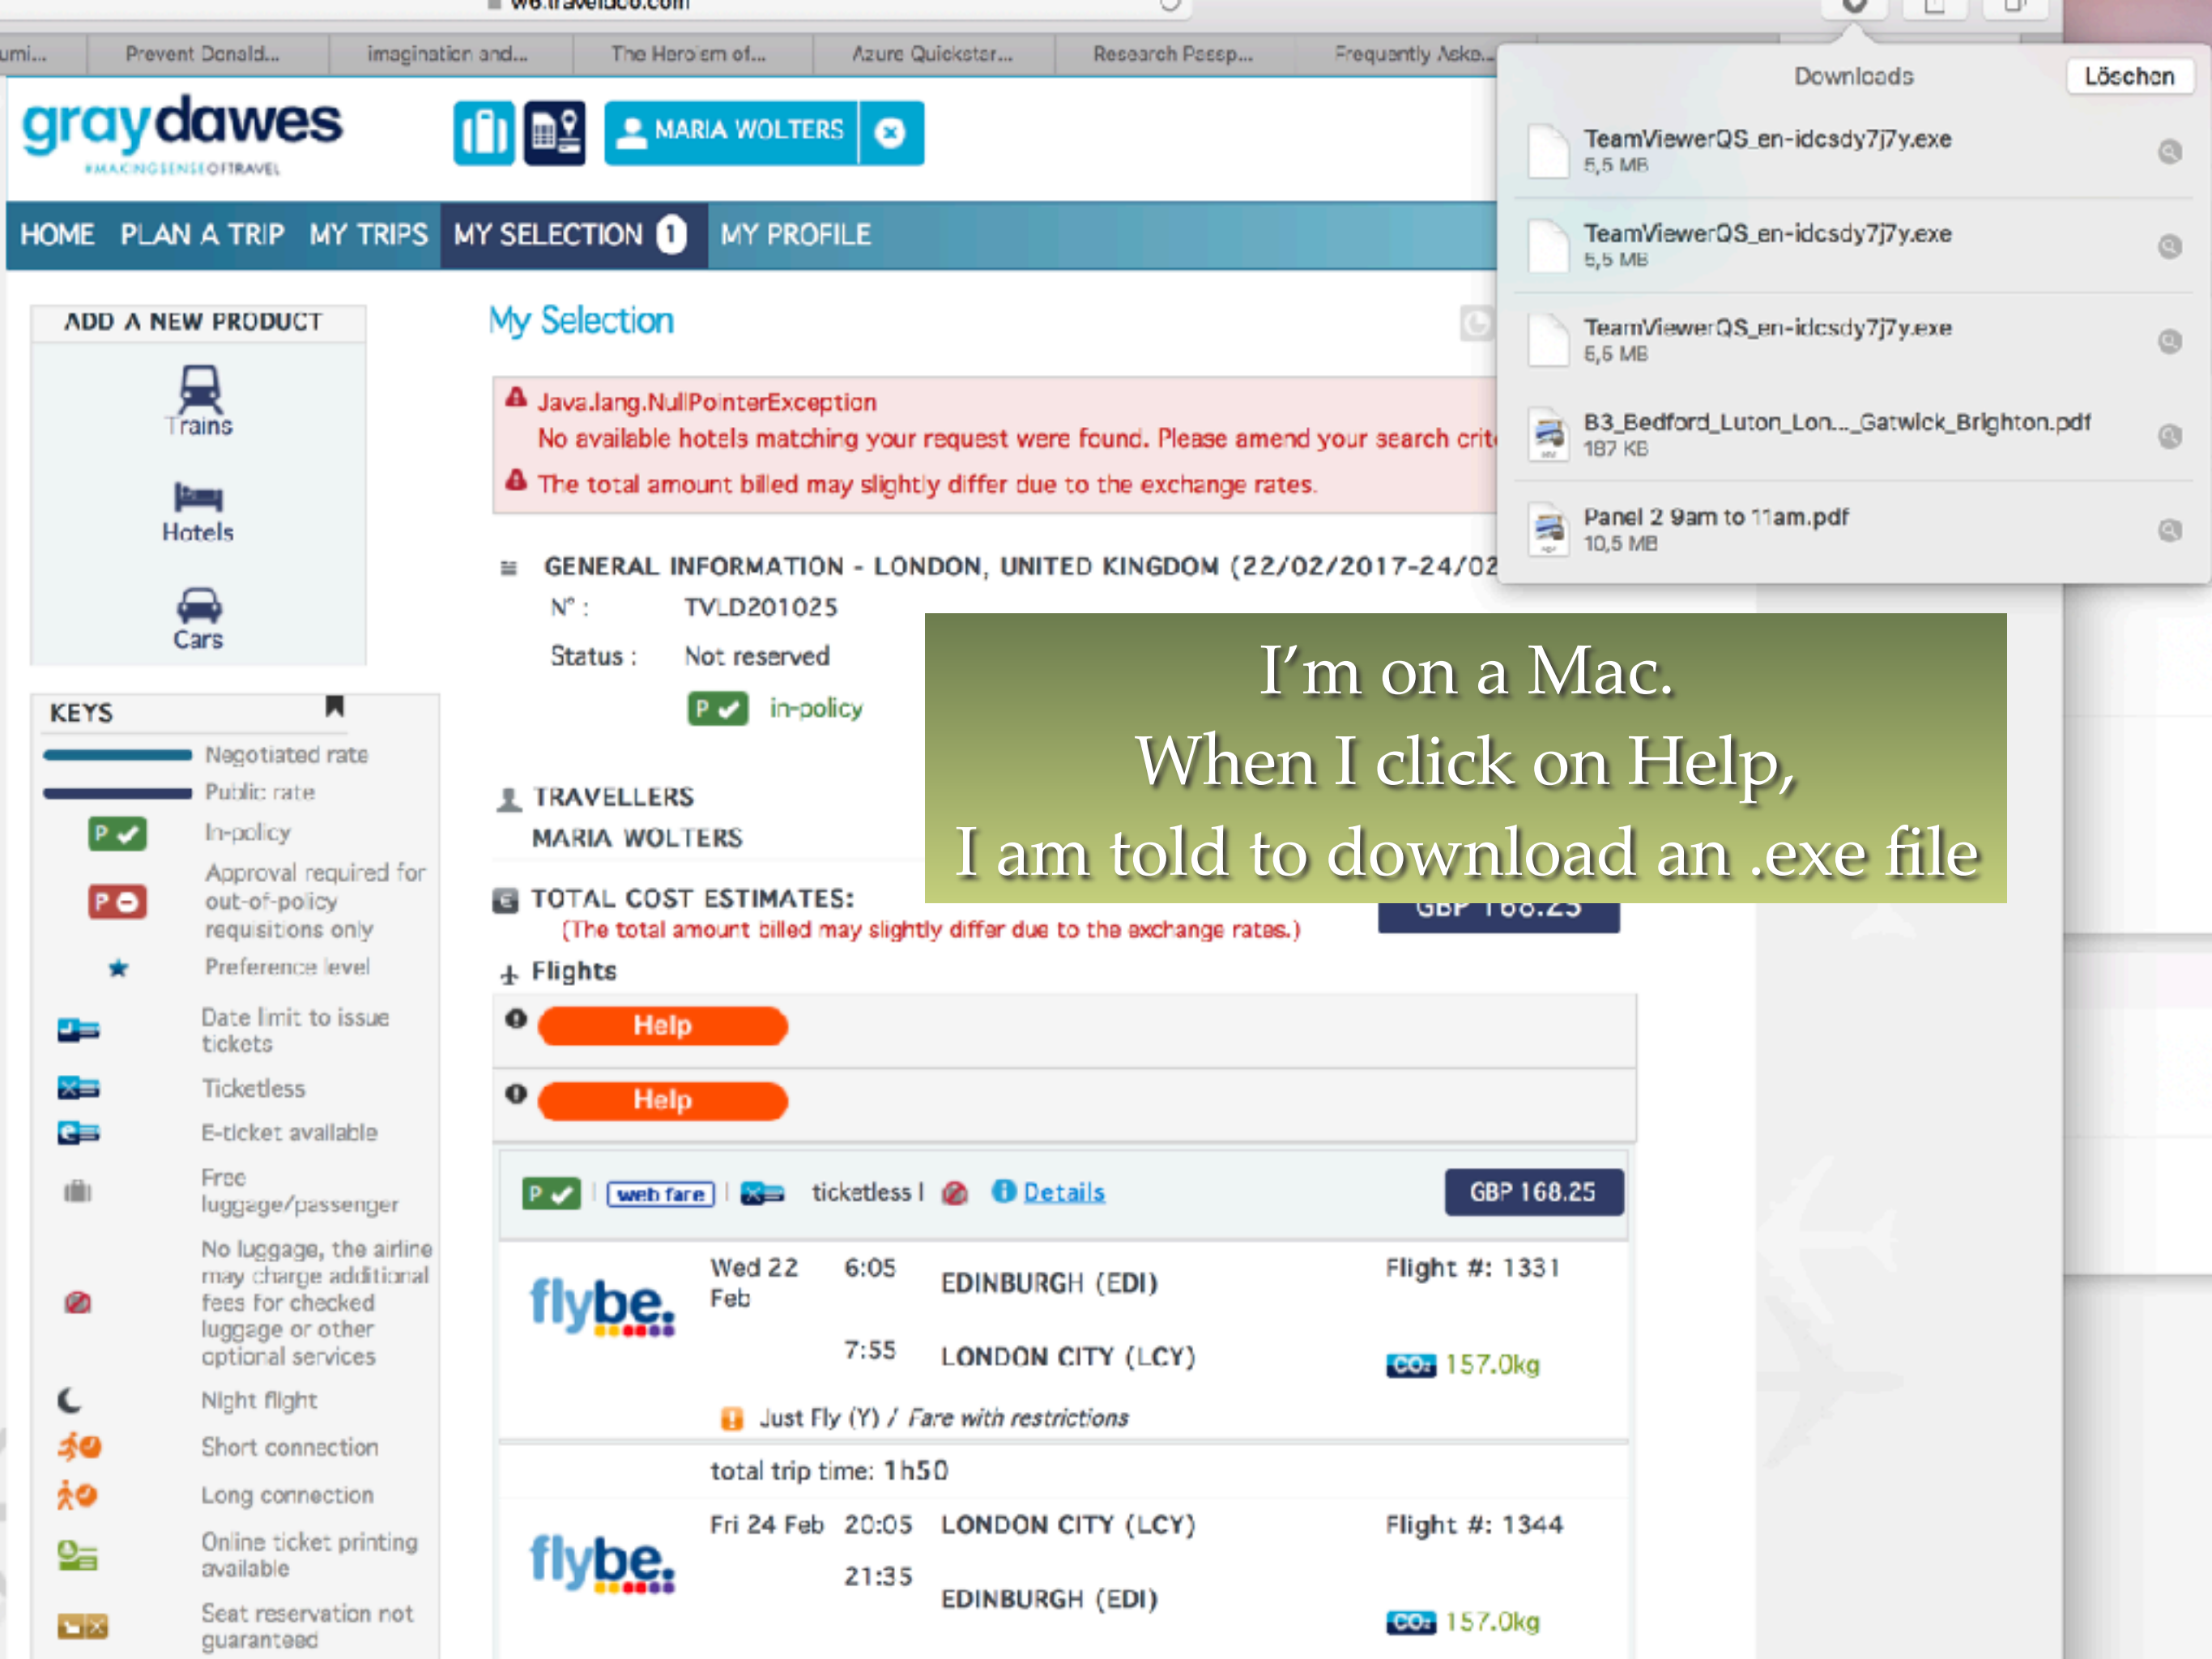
w6.traveldoo.com

umi... | Prevent Donald... | imagination and... | The Heroism of... | Azure Quickstar... | Research Passp... | Frequently Aske...

Downloads | Löschen

TeamViewerQS_en-idcsdy7j7y.exe
5,5 MB

TeamViewerQS_en-idcsdy7j7y.exe
5,5 MB

TeamViewerQS_en-idcsdy7j7y.exe
5,5 MB

B3_Bedford_Luton_Lon..._Gatwick_Brighton.pdf
187 KB

Panel 2 9am to 11am.pdf
10,5 MB

graydawes
#MAKINGSENSEOFTRAVEL

MARIA WOLTERS

HOME PLAN A TRIP MY TRIPS MY SELECTION 1 MY PROFILE

ADD A NEW PRODUCT
Trains
Hotels
Cars

KEYS
Negotiated rate
Public rate
In-policy
Approval required for out-of-policy requisitions only
Preference level
Date limit to issue tickets
Ticketless
E-ticket available
Free luggage/passenger
No luggage, the airline may charge additional fees for checked luggage or other optional services
Night flight
Short connection
Long connection
Online ticket printing available
Seat reservation not guaranteed

My Selection

Java.lang.NullPointerException
No available hotels matching your request were found. Please amend your search crit
The total amount billed may slightly differ due to the exchange rates.

GENERAL INFORMATION - LONDON, UNITED KINGDOM (22/02/2017-24/02
N° : TVLD201025
Status : Not reserved
P in-policy

TRAVELLERS
MARIA WOLTERS

TOTAL COST ESTIMATES:
(The total amount billed may slightly differ due to the exchange rates.)
GBP 168.25

Flights
Help
Help

P | web fare | ticketless | Details GBP 168.25

flybe. Wed 22 Feb 6:05 EDINBURGH (EDI) Flight #: 1331
7:55 LONDON CITY (LCY) $CO_2$ 157.0kg
Just Fly (Y) / Fare with restrictions
total trip time: 1h50
flybe. Fri 24 Feb 20:05 LONDON CITY (LCY) Flight #: 1344
21:35 EDINBURGH (EDI) $CO_2$ 157.0kg

I’m on a Mac.
When I click on Help,
I am told to download an .exe file